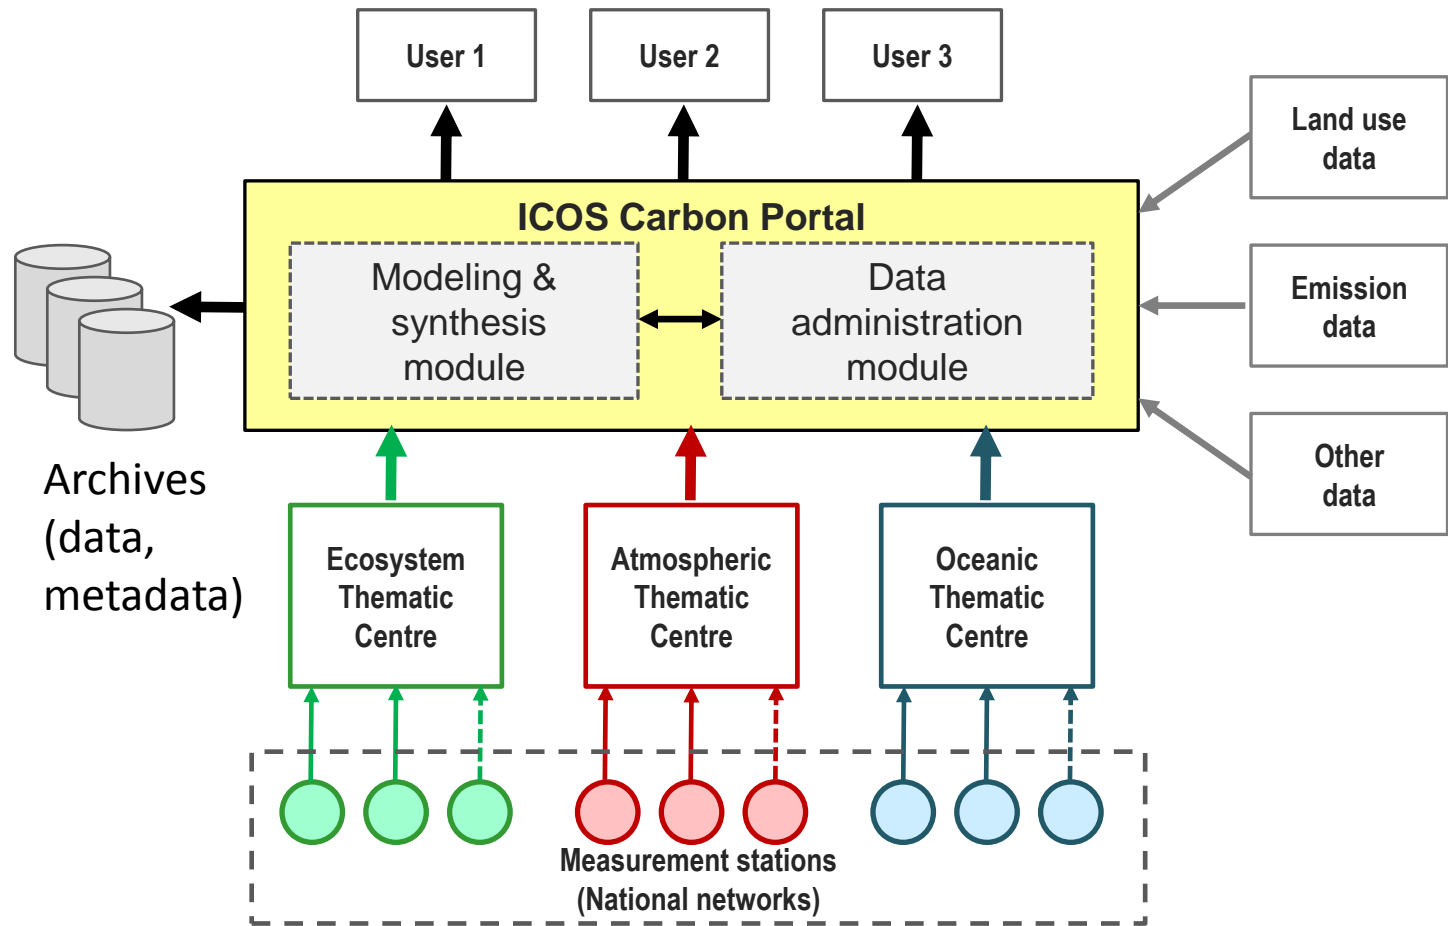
User 1

User 2

User 3

Land use data

ICOS Carbon Portal

Modeling & synthesis module

Data administration module

Emission data

Other data

Archives (data, metadata)

Ecosystem Thematic Centre

Atmospheric Thematic Centre

Oceanic Thematic Centre

Measurement stations (National networks)